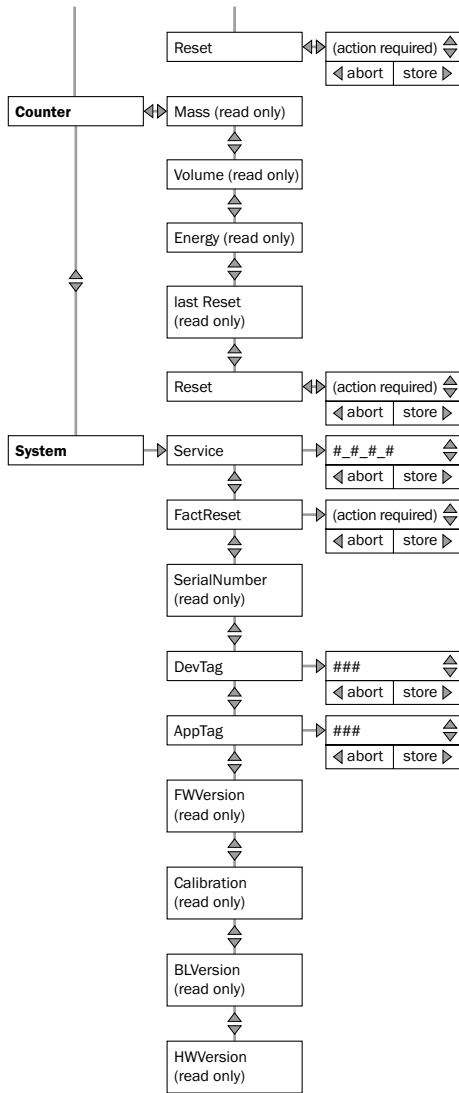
Reset

(action required)

abort | store

Counter

Mass (read only)

Volume (read only)

Energy (read only)

last Reset (read only)

Reset

(action required)

abort | store

System

Service

#_#_#_#

abort | store

FactReset

(action required)

abort | store

SerialNumber (read only)

DevTag

###

abort | store

AppTag

###

abort | store

FWVersion (read only)

Calibration (read only)

BLVersion (read only)

HWVersion (read only)